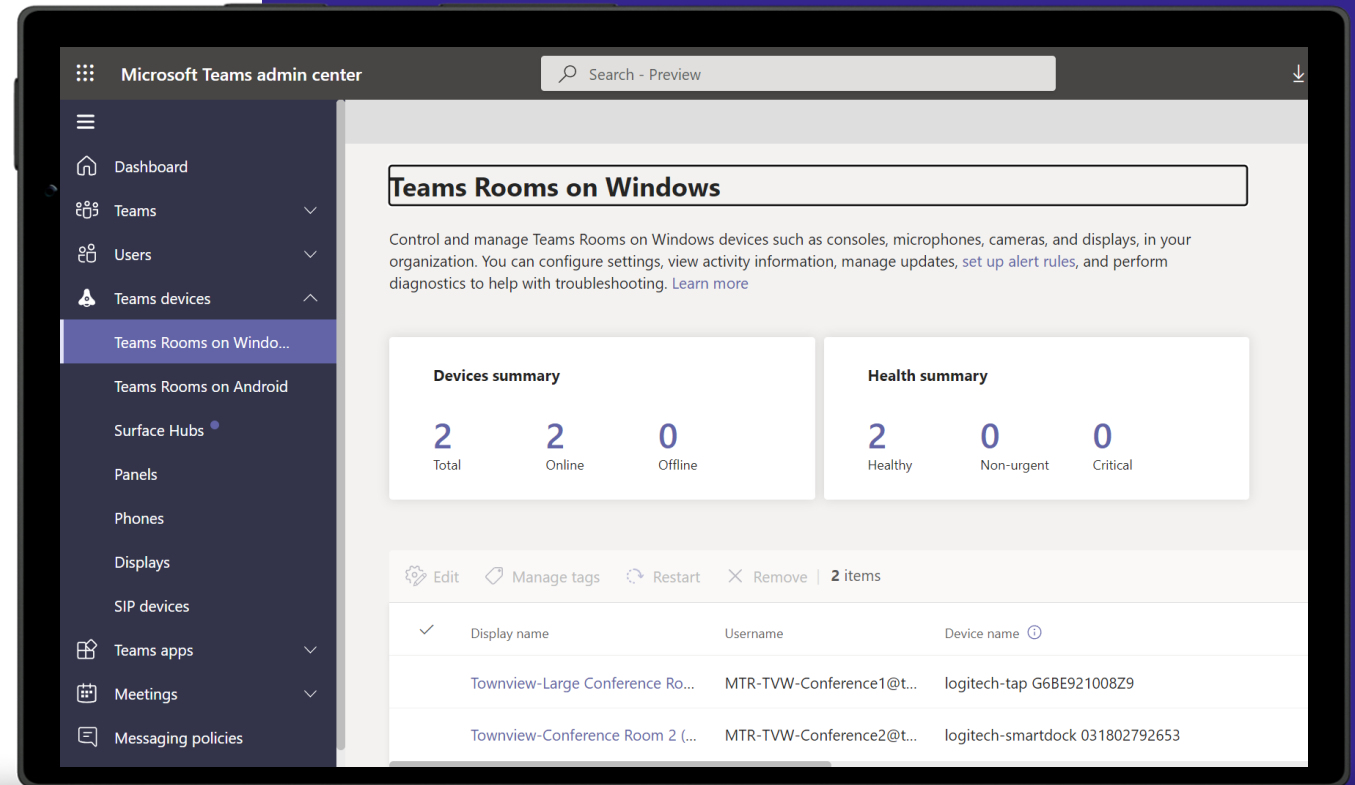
Microsoft Teams admin center

Search - Preview

Dashboard
Teams
Users
Teams devices
Teams Rooms on Windo...
Teams Rooms on Android
Surface Hubs
Panels
Phones
Displays
SIP devices
Teams apps
Meetings
Messaging policies

Teams Rooms on Windows

Control and manage Teams Rooms on Windows devices such as consoles, microphones, cameras, and displays, in your organization. You can configure settings, view activity information, manage updates, set up alert rules, and perform diagnostics to help with troubleshooting. Learn more

Devices summary

2 Total
2 Online
0 Offline

Health summary

2 Healthy
0 Non-urgent
0 Critical

Edit Manage tags Restart Remove | 2 items

| ✓ | Display name | Username | Device name |
|---|---|---|---|
| | Townview-Large Conference Ro... | MTR-TVW-Conference1@t... | logitech-tap G6BE921008Z9 |
| | Townview-Conference Room 2 (... | MTR-TVW-Conference2@t... | logitech-smartdock 031802792653 |